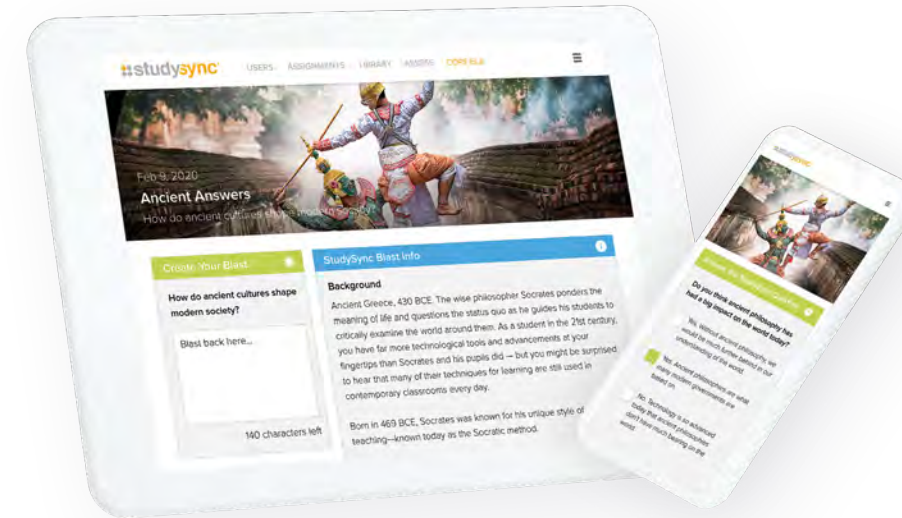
studysync

USERS ASSIGNMENTS LIBRARY ASSESS CORE ELA

Feb 9, 2020
Ancient Answers
How do ancient cultures shape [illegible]

Create Your Blast

How do ancient cultures shape modern society?

Blast back here...

140 characters left

StudySync Blast Info

Background

Ancient Greece, 430 BCE. The wise philosopher Socrates ponders the meaning of life and questions the status quo as he guides his students to critically examine the world around them. As a student in the 21st century, you have far more technological tools and advancements at your fingertips than Socrates and his pupils did — but you might be surprised to hear that many of their techniques for learning are still used in contemporary classrooms every day.

Born in 469 BCE, Socrates was known for his unique style of teaching—known today as the Socratic method.

studysync

Answer the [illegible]

Do you think ancient philosophy has had a big impact on the world today?

Yes. Without ancient philosophy, we would be much further behind in our understanding of the world.

Yes. Ancient philosophers are what many modern governments are based on.

No. Technology is so advanced today that ancient philosophers don't have much bearing on the world.